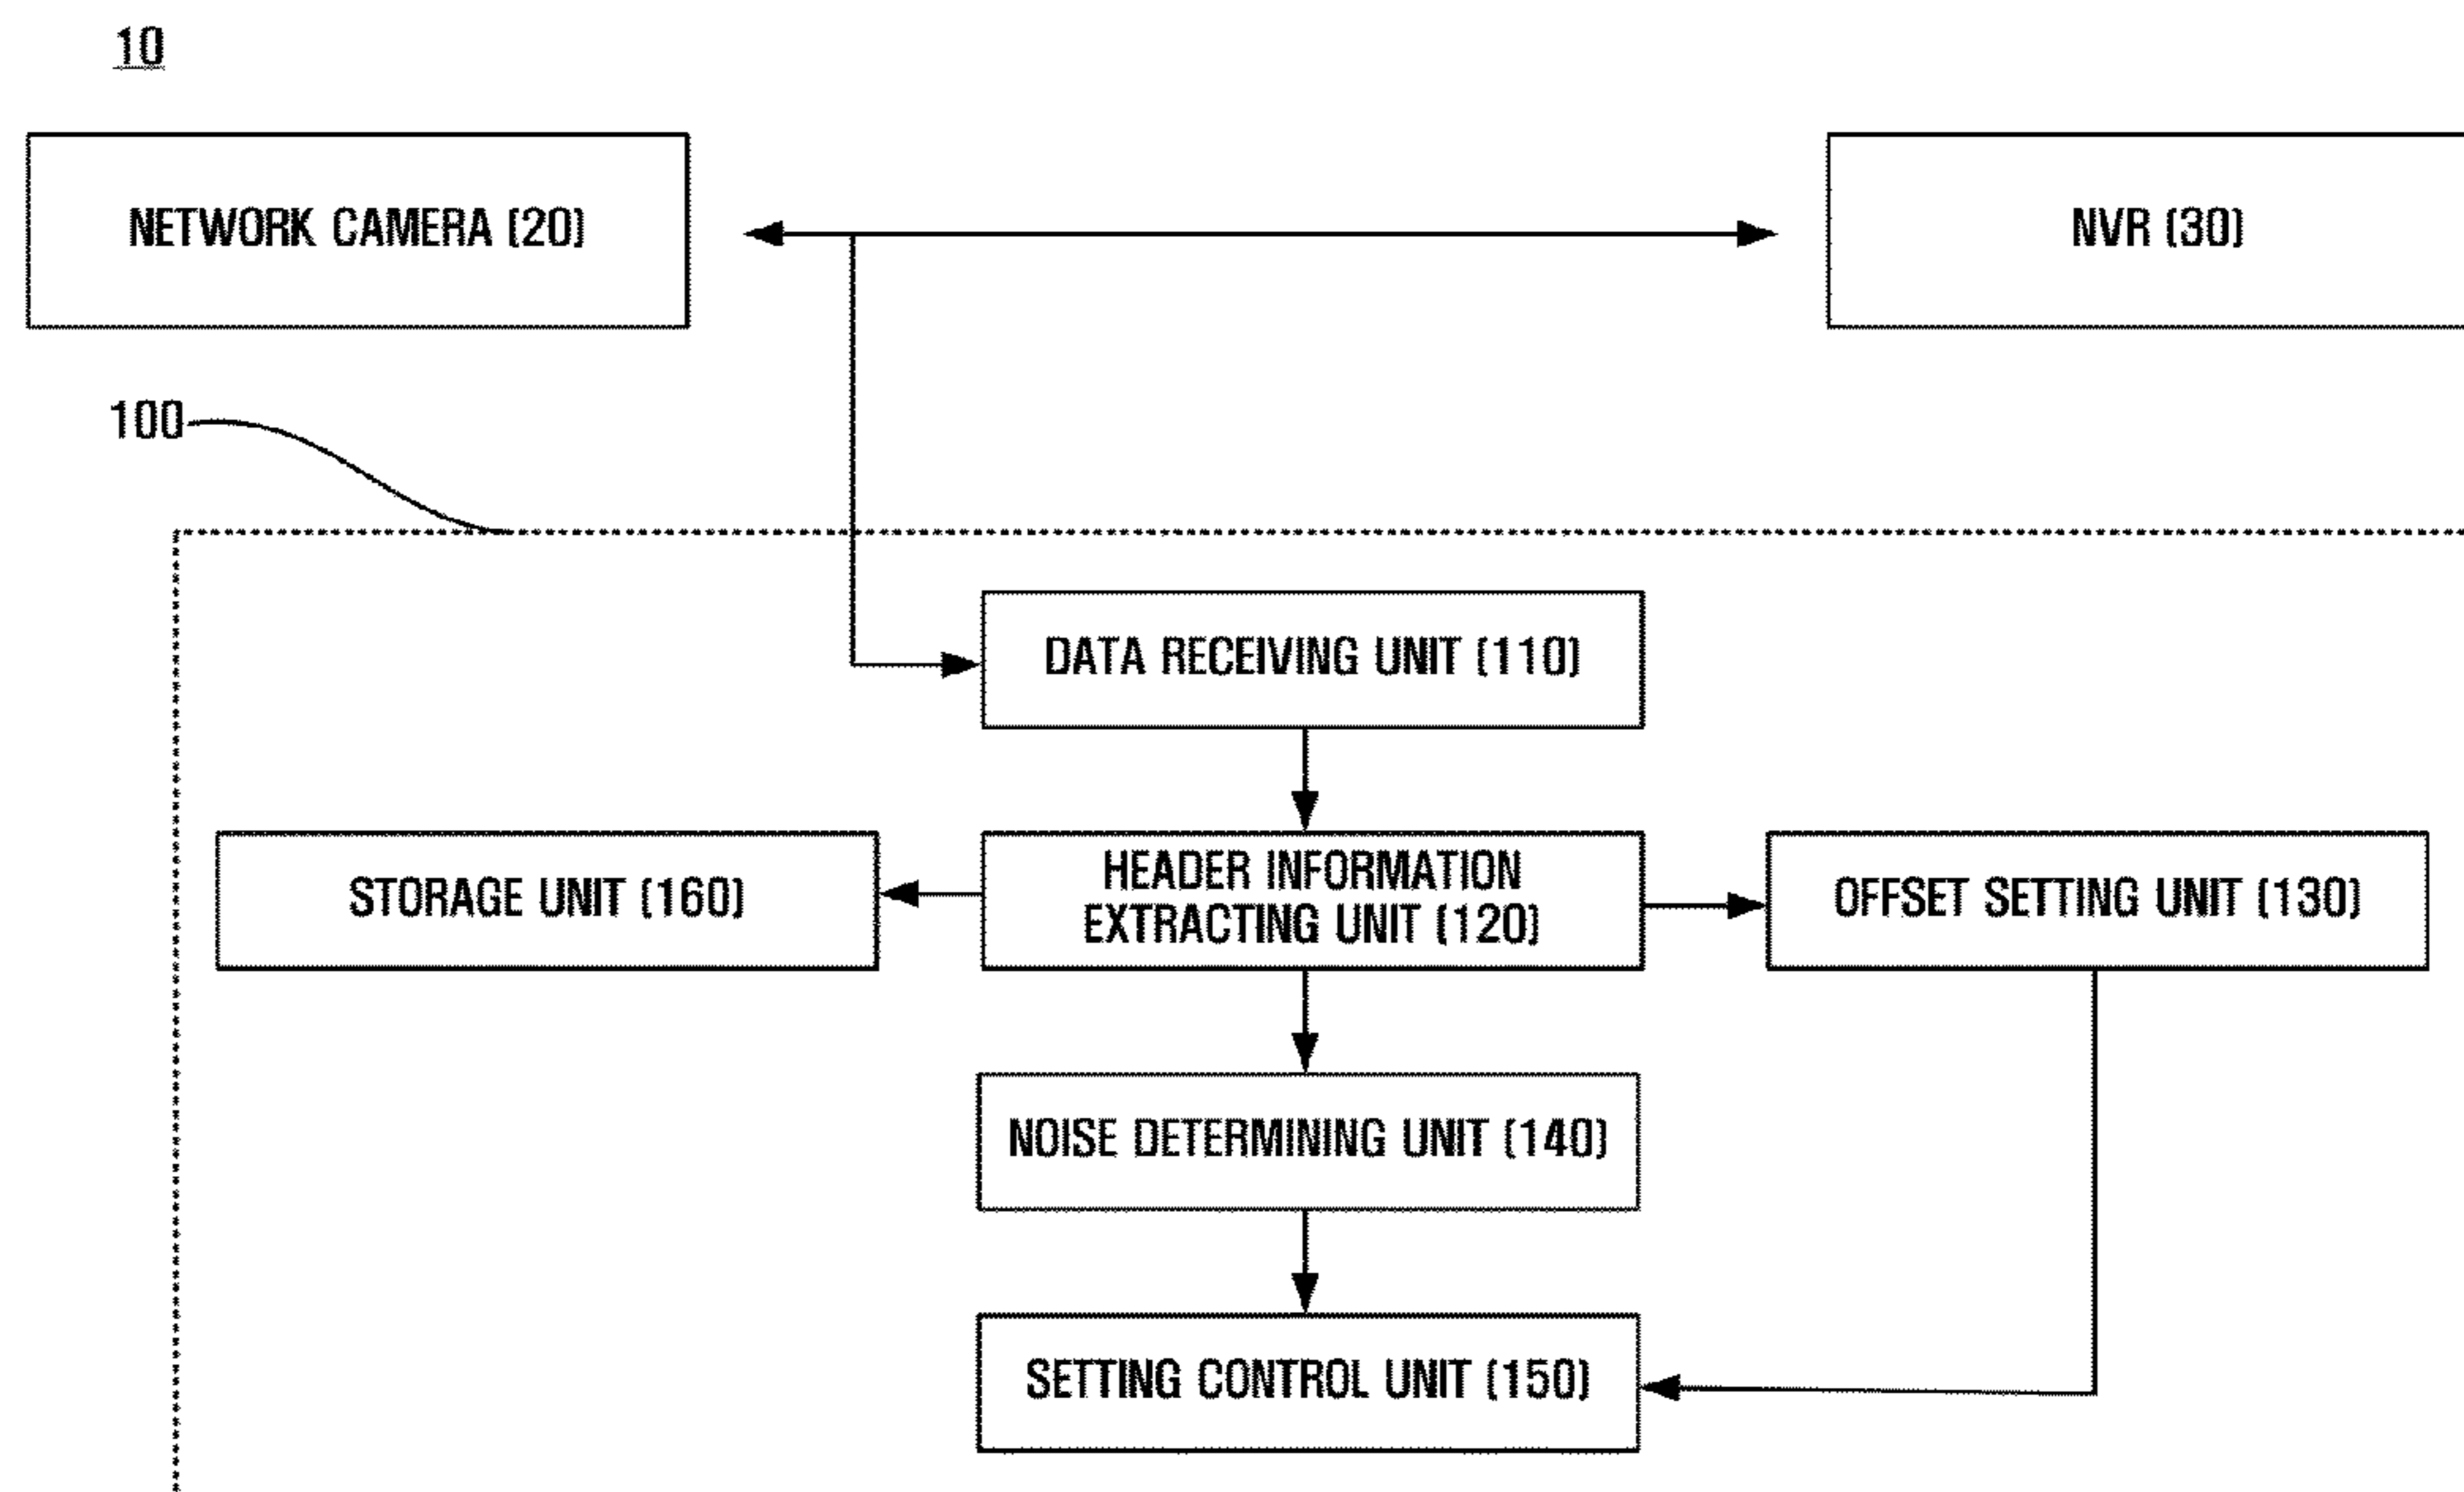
10

NETWORK CAMERA (20)

NVR (30)

100

DATA RECEIVING UNIT (110)

STORAGE UNIT (160)

HEADER INFORMATION EXTRACTING UNIT (120)

OFFSET SETTING UNIT (130)

NOISE DETERMINING UNIT (140)

SETTING CONTROL UNIT (150)